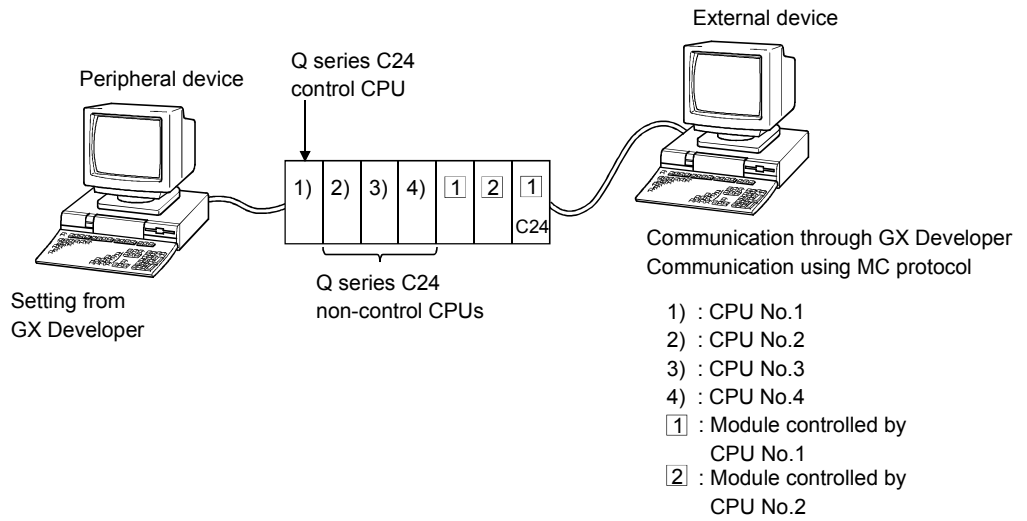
Peripheral device

Q series C24 control CPU

External device

1) 2) 3) 4) 1 2 1 C24

Q series C24 non-control CPUs

Setting from GX Developer

Communication through GX Developer
Communication using MC protocol

1) : CPU No.1
2) : CPU No.2
3) : CPU No.3
4) : CPU No.4
1 : Module controlled by CPU No.1
2 : Module controlled by CPU No.2